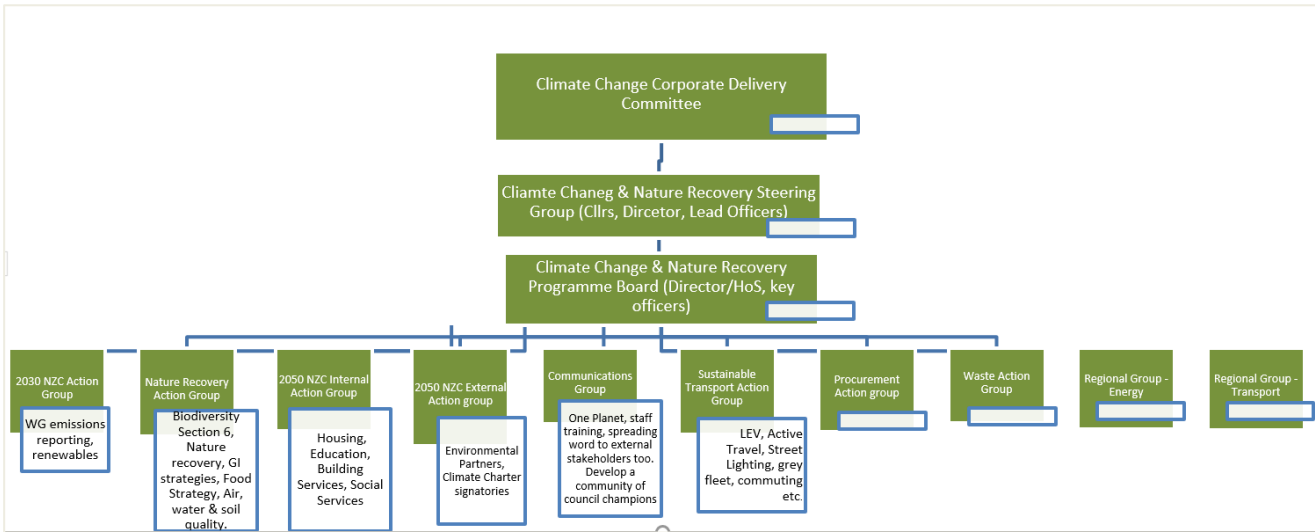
Climate Change Corporate Delivery Committee

Cliamte Chaneg & Nature Recovery Steering Group (Cllrs, Dircetor, Lead Officers)

Climate Change & Nature Recovery Programme Board (Director/HoS, key officers)

2030 NZC Action Group

WG emissions reporting, renewables

Nature Recovery Action Group

Biodiversity Section 6, Nature recovery, GI strategies, Food Strategy, Air, water & soil quality.

2050 NZC Internal Action Group

Housing, Education, Building Services, Social Services

2050 NZC External Action group

Environmental Partners, Climate Charter signatories

Communications Group

One Planet, staff training, spreading word to external stakeholders too. Develop a community of council champions

Sustainable Transport Action Group

LEV, Active Travel, Street Lighting, grey fleet, commuting etc.

Procurement Action group

Waste Action Group

Regional Group - Energy

Regional Group - Transport